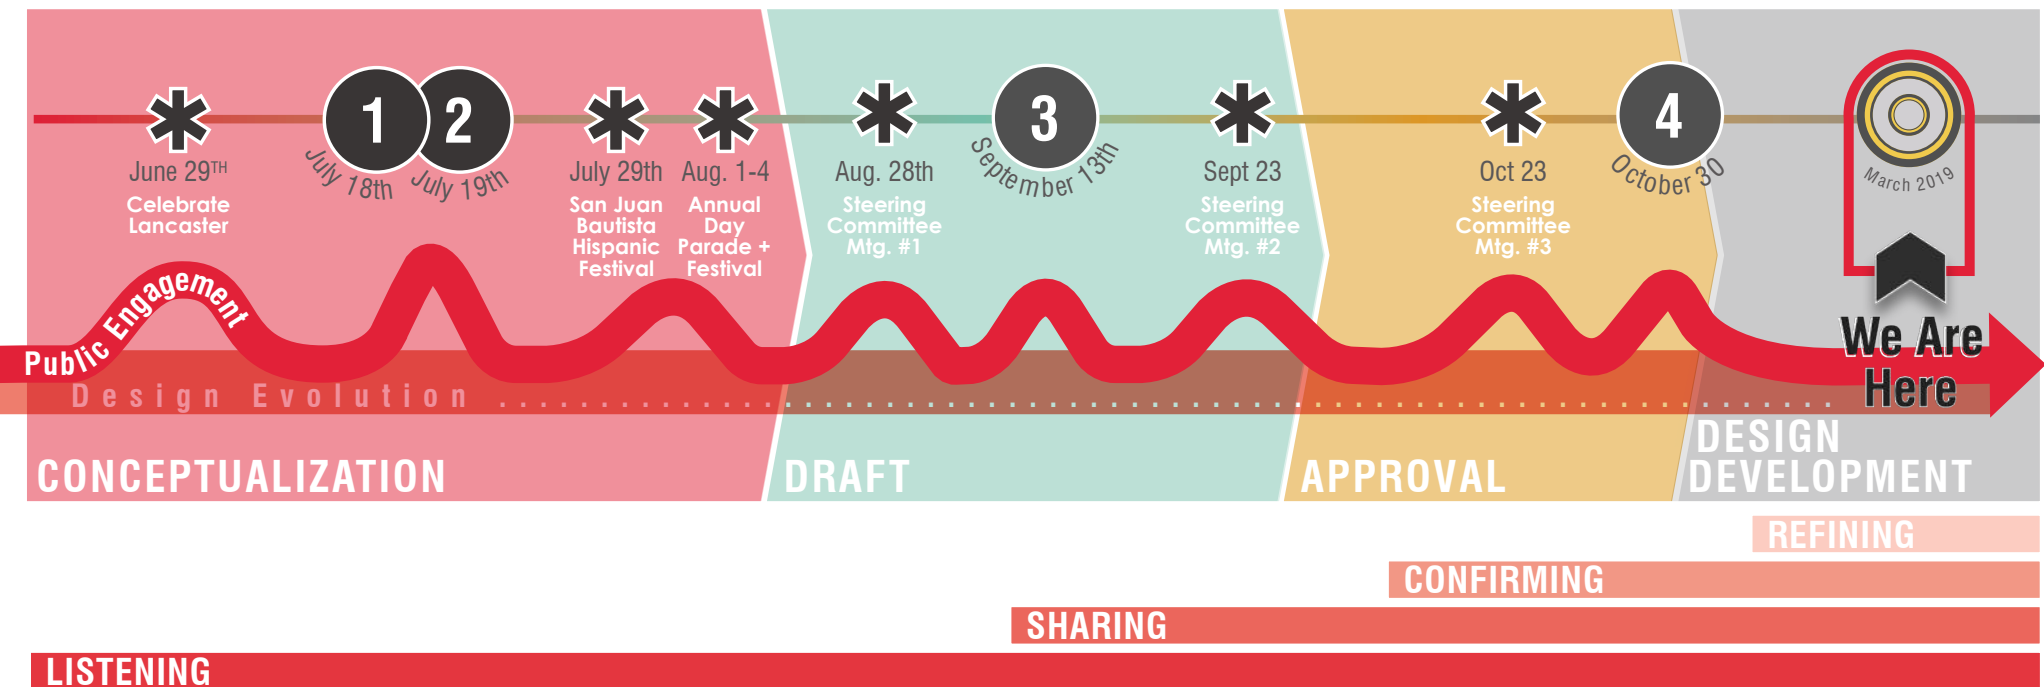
June 29TH
Celebrate Lancaster

1
July 18th

2
July 19th

July 29th
San Juan Bautista Hispanic Festival

Aug. 1-4
Annual Day Parade + Festival

Aug. 28th
Steering Committee Mtg. #1

3
September 13th

Sept 23
Steering Committee Mtg. #2

Oct 23
Steering Committee Mtg. #3

4
October 30

March 2019

Public Engagement

Design Evolution

We Are Here

CONCEPTUALIZATION

DRAFT

APPROVAL

DESIGN DEVELOPMENT

REFINING

CONFIRMING

SHARING

LISTENING